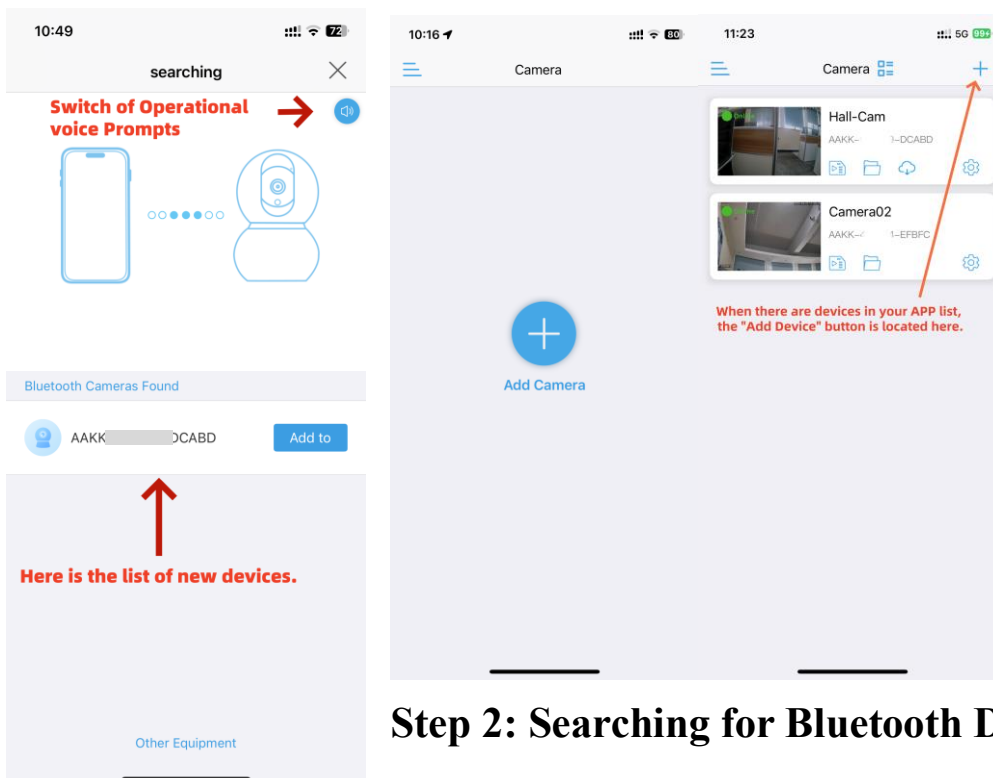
10:49

72

searching

Switch of Operational voice Prompts

Bluetooth Cameras Found

AAKK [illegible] DCABD

Add to

Here is the list of new devices.

Other Equipment

10:16

80

Camera

Add Camera

11:23

5G 99+

Camera

Hall-Cam

AAKK– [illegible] 1–DCABD

Camera02

AAKK– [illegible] 1–EFBFC

When there are devices in your APP list, the "Add Device" button is located here.

Step 2: Searching for Bluetooth D